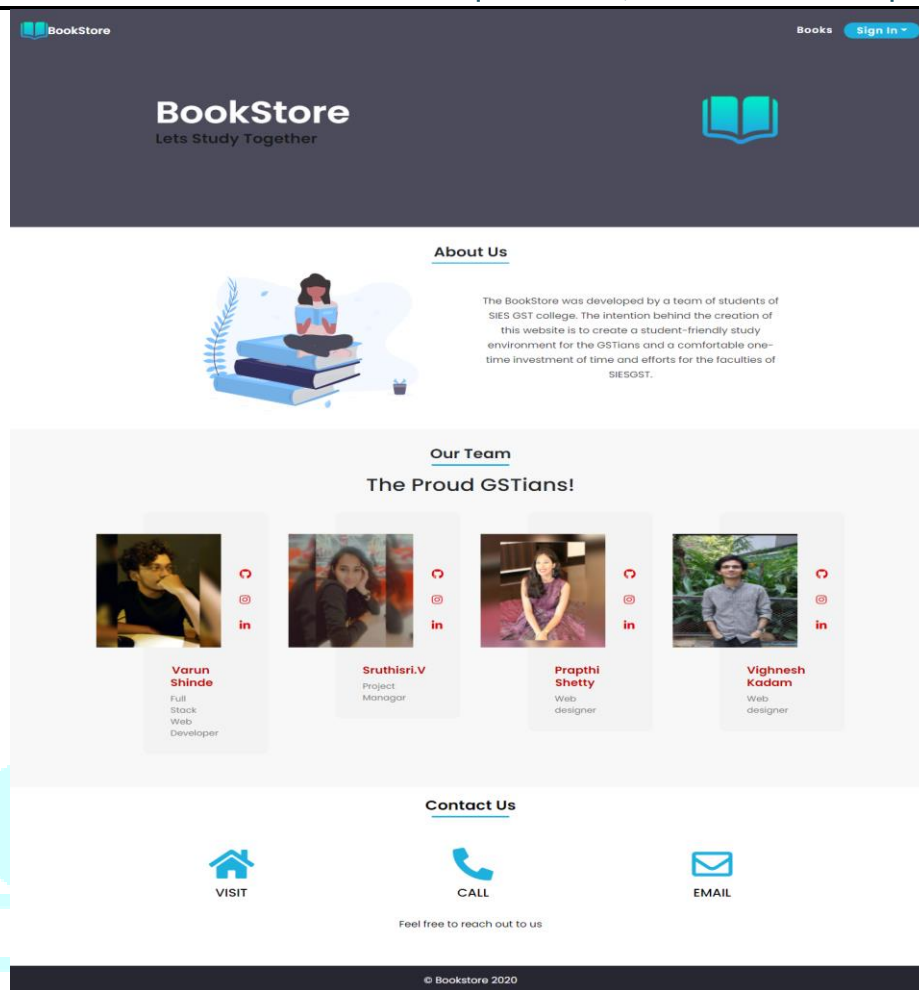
BookStore

Books Sign In

BookStore
Lets Study Together

About Us

The BookStore was developed by a team of students of SIES GST college. The intention behind the creation of this website is to create a student-friendly study environment for the GSTians and a comfortable one-time investment of time and efforts for the faculties of SIESGST.

Our Team

The Proud GSTians!

in

Varun Shinde
Full Stack Web Developer

in

Sruthisri.V
Project Managar

in

Prapthi Shetty
Web designer

in

Vighnesh Kadam
Web designer

Contact Us

VISIT

CALL

EMAIL

Feel free to reach out to us

© Bookstore 2020